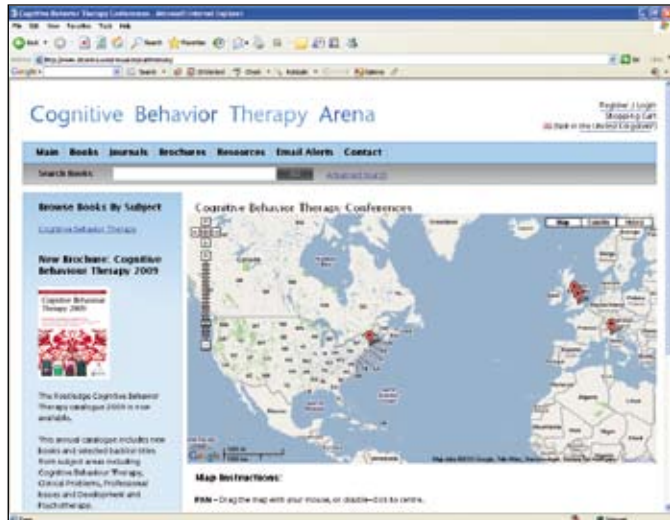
Cognitive Behavior Therapy Conferences - Microsoft Internet Explorer

Cognitive Behavior Therapy Arena

Register | Login
Shopping Cart
Back in the United Kingdom?

Main Books Journals Brochures Resources Email Alerts Contact

Search Books

Advanced Search

Browse Books By Subject

Cognitive Behavior Therapy

New Brochure: Cognitive Behaviour Therapy 2009

Cognitive Behaviour Therapy 2009

The Routledge Cognitive Behavior Therapy catalogue 2009 is now available.

This annual catalogue includes new books and selected backlist titles from subject areas including Cognitive Behaviour Therapy, Clinical Problems, Professional Issues and Development and Psychotherapy.

Cognitive Behavior Therapy Conferences

Map Satellite Hybrid

Google

Map Instructions:

Pan - Drag the map with your mouse, or double-click to centre.